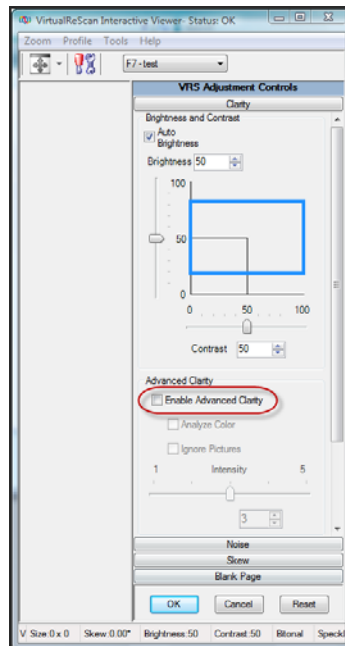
VirtualReScan Interactive Viewer - Status: OK

Zoom Profile Tools Help

F7 - test

VRS Adjustment Controls

Clarity

Brightness and Contrast

Auto Brightness

Brightness 50

100

50

0

0 50 100

Contrast 50

Advanced Clarity

Enable Advanced Clarity

Analyze Color

Ignore Pictures

1 Intensity 5

3

Noise

Skew

Blank Page

OK Cancel Reset

V Size:0 x 0 Skew:0.00° Brightness:50 Contrast:50 Bitonal Speckl